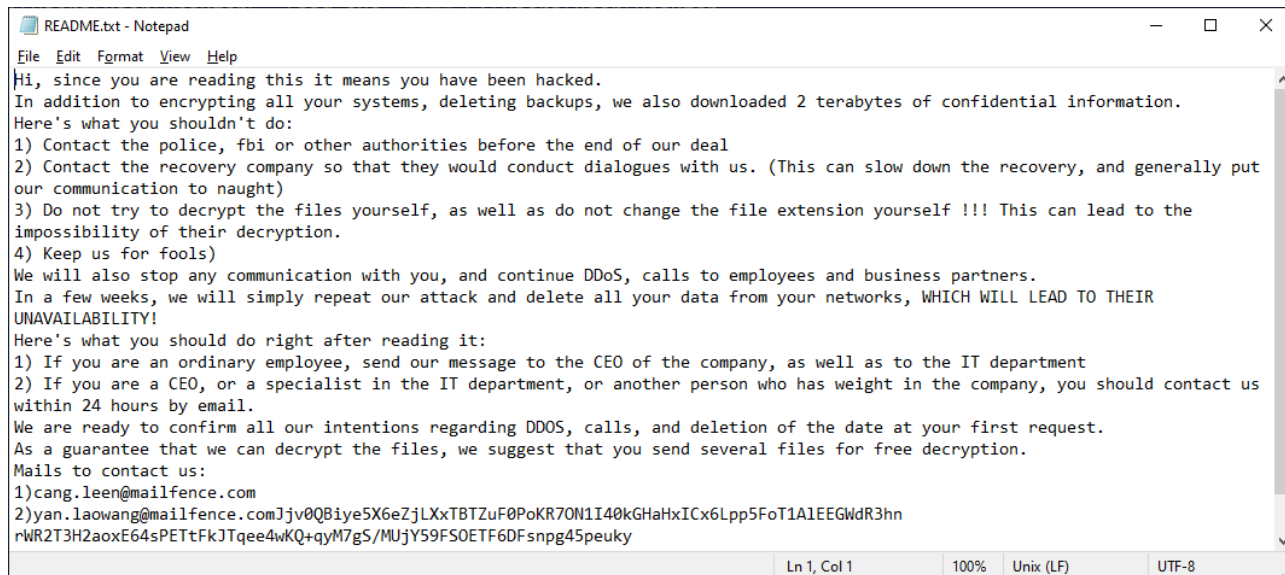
README.txt - Notepad

File Edit Format View Help

Hi, since you are reading this it means you have been hacked.
In addition to encrypting all your systems, deleting backups, we also downloaded 2 terabytes of confidential information.
Here's what you shouldn't do:
1) Contact the police, fbi or other authorities before the end of our deal
2) Contact the recovery company so that they would conduct dialogues with us. (This can slow down the recovery, and generally put our communication to naught)
3) Do not try to decrypt the files yourself, as well as do not change the file extension yourself !!! This can lead to the impossibility of their decryption.
4) Keep us for fools)
We will also stop any communication with you, and continue DDoS, calls to employees and business partners.
In a few weeks, we will simply repeat our attack and delete all your data from your networks, WHICH WILL LEAD TO THEIR UNAVAILABILITY!
Here's what you should do right after reading it:
1) If you are an ordinary employee, send our message to the CEO of the company, as well as to the IT department
2) If you are a CEO, or a specialist in the IT department, or another person who has weight in the company, you should contact us within 24 hours by email.
We are ready to confirm all our intentions regarding DDOS, calls, and deletion of the date at your first request.
As a guarantee that we can decrypt the files, we suggest that you send several files for free decryption.
Mails to contact us:
1)cang.leen@mailfence.com
2)yan.laowang@mailfence.comJjv0QBiye5X6eZjLXxTBTZuF0PoKR7ON1I40kGHaHxICx6Lpp5FoT1AlEEGWdR3hn
rWR2T3H2aoxE64sPETtFkJTqee4wKQ+qyM7gS/MUjY59FSOETF6DFsnpg45peuky

Ln 1, Col 1    100%    Unix (LF)    UTF-8